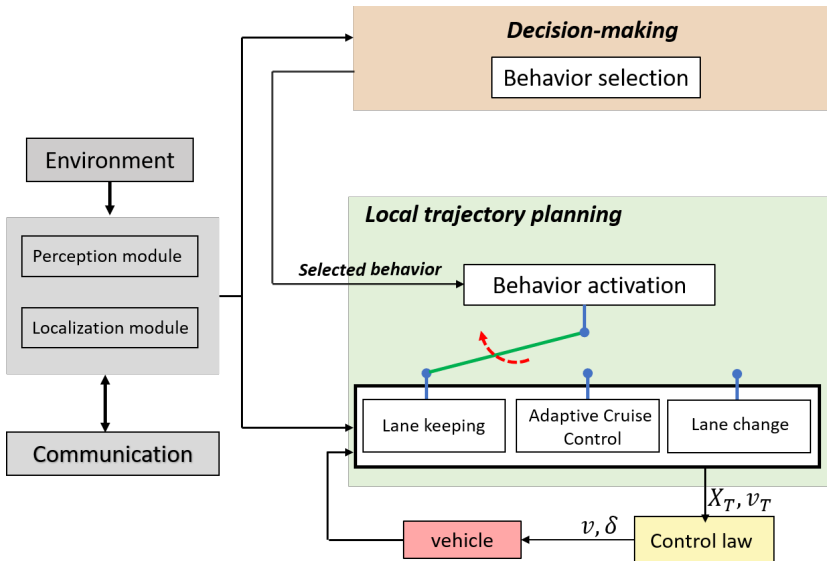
Decision-making

Behavior selection

Environment

Perception module

Localization module

Communication

Local trajectory planning

Selected behavior

Behavior activation

Lane keeping

Adaptive Cruise Control

Lane change

$X_T, v_T$

$v, \delta$

vehicle

Control law